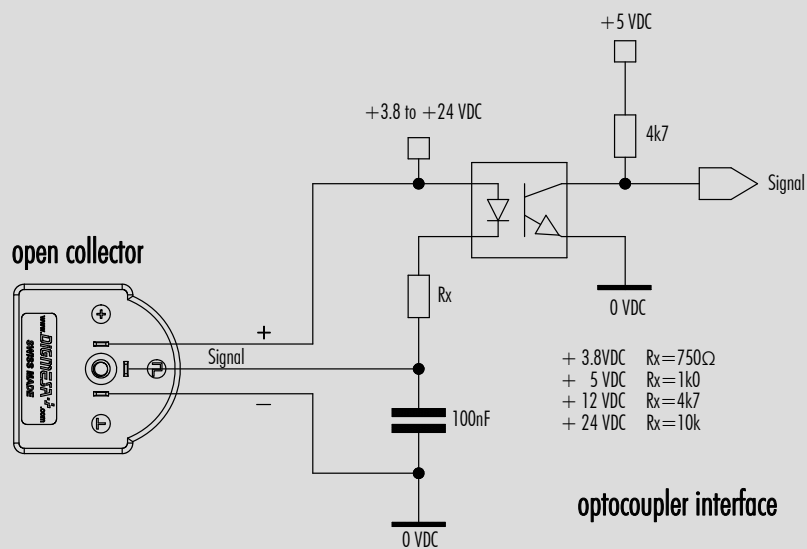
+5 VDC

+3.8 to +24 VDC

4k7

Signal

open collector

Rx

0 VDC

+

Signal

−

www.DIGMESA.com
SWISS MADE

100nF

+ 3.8VDC Rx=750Ω
+ 5 VDC Rx=1k0
+ 12 VDC Rx=4k7
+ 24 VDC Rx=10k

optocoupler interface

0 VDC